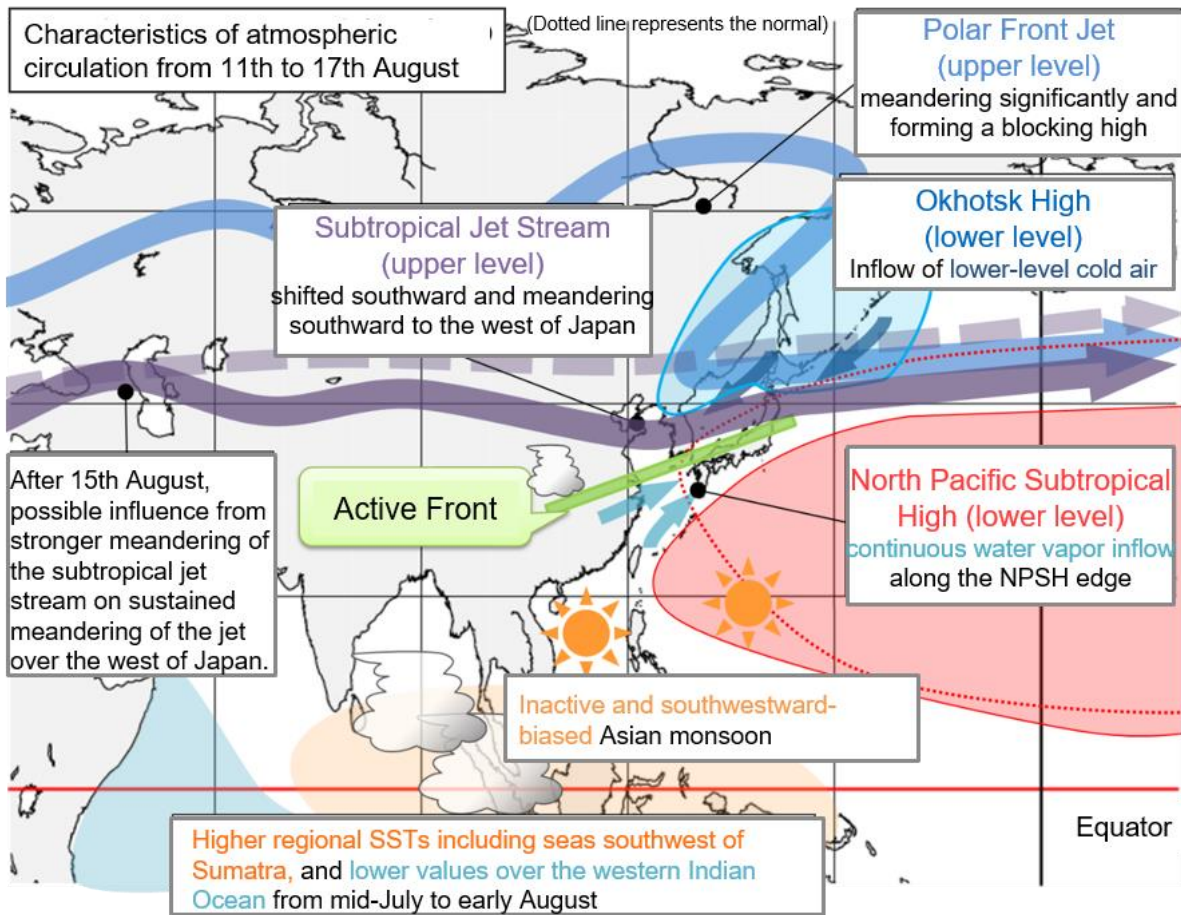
Characteristics of atmospheric circulation from 11th to 17th August

(Dotted line represents the normal)

Polar Front Jet (upper level)
meandering significantly and forming a blocking high

Subtropical Jet Stream (upper level)
shifted southward and meandering southward to the west of Japan

Okhotsk High (lower level)
Inflow of lower-level cold air

After 15th August, possible influence from stronger meandering of the subtropical jet stream on sustained meandering of the jet over the west of Japan.

Active Front

North Pacific Subtropical High (lower level)
continuous water vapor inflow along the NPSH edge

Inactive and southwestward-biased Asian monsoon

Equator

Higher regional SSTs including seas southwest of Sumatra, and lower values over the western Indian Ocean from mid-July to early August